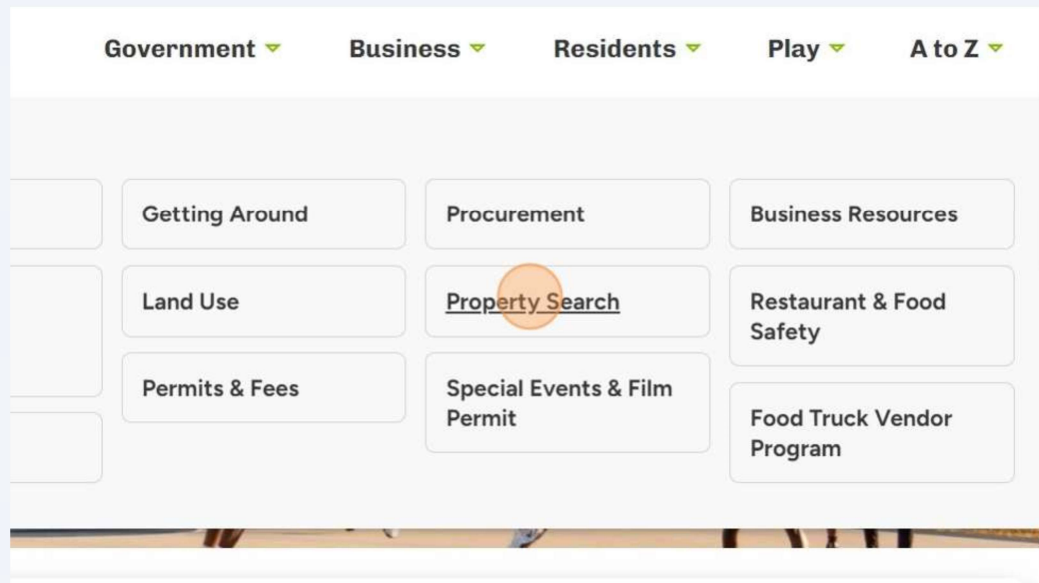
Government Business Residents Play A to Z

Getting Around

Land Use

Permits & Fees

Procurement

Property Search

Special Events & Film Permit

Business Resources

Restaurant & Food Safety

Food Truck Vendor Program